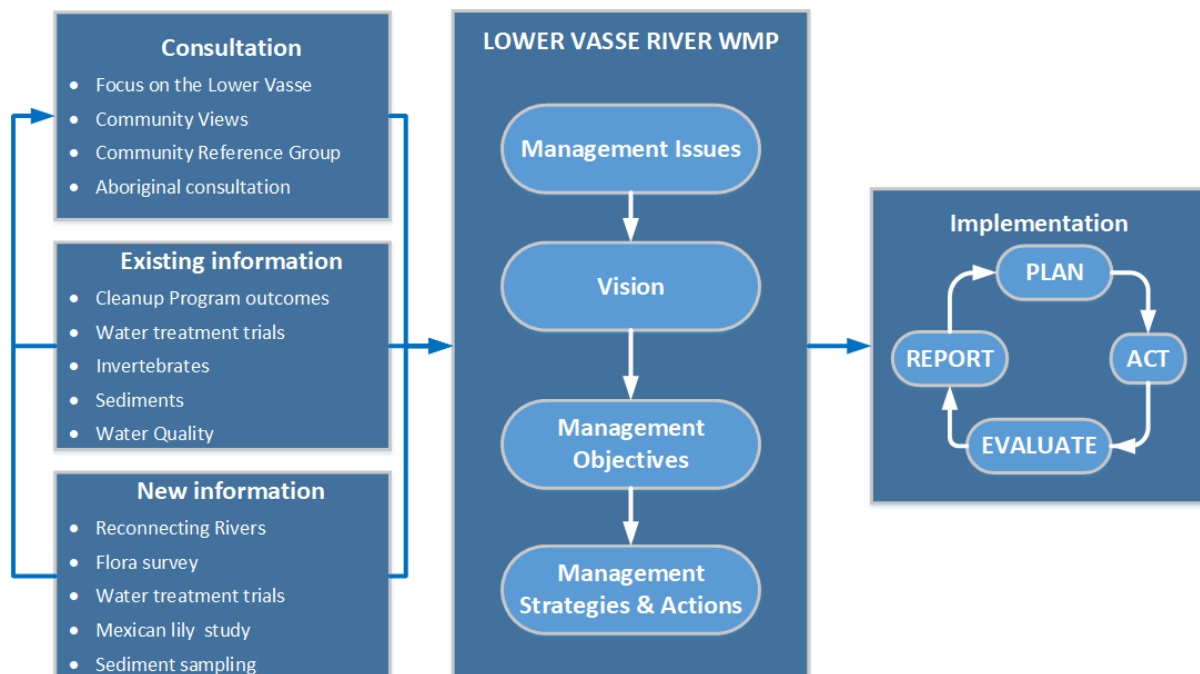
Consultation
- Focus on the Lower Vasse
- Community Views
- Community Reference Group
- Aboriginal consultation

Existing information
- Cleanup Program outcomes
- Water treatment trials
- Invertebrates
- Sediments
- Water Quality

New information
- Reconnecting Rivers
- Flora survey
- Water treatment trials
- Mexican lily study
- Sediment sampling

LOWER VASSE RIVER WMP

Management Issues

Vision

Management Objectives

Management Strategies & Actions

Implementation

PLAN

ACT

EVALUATE

REPORT